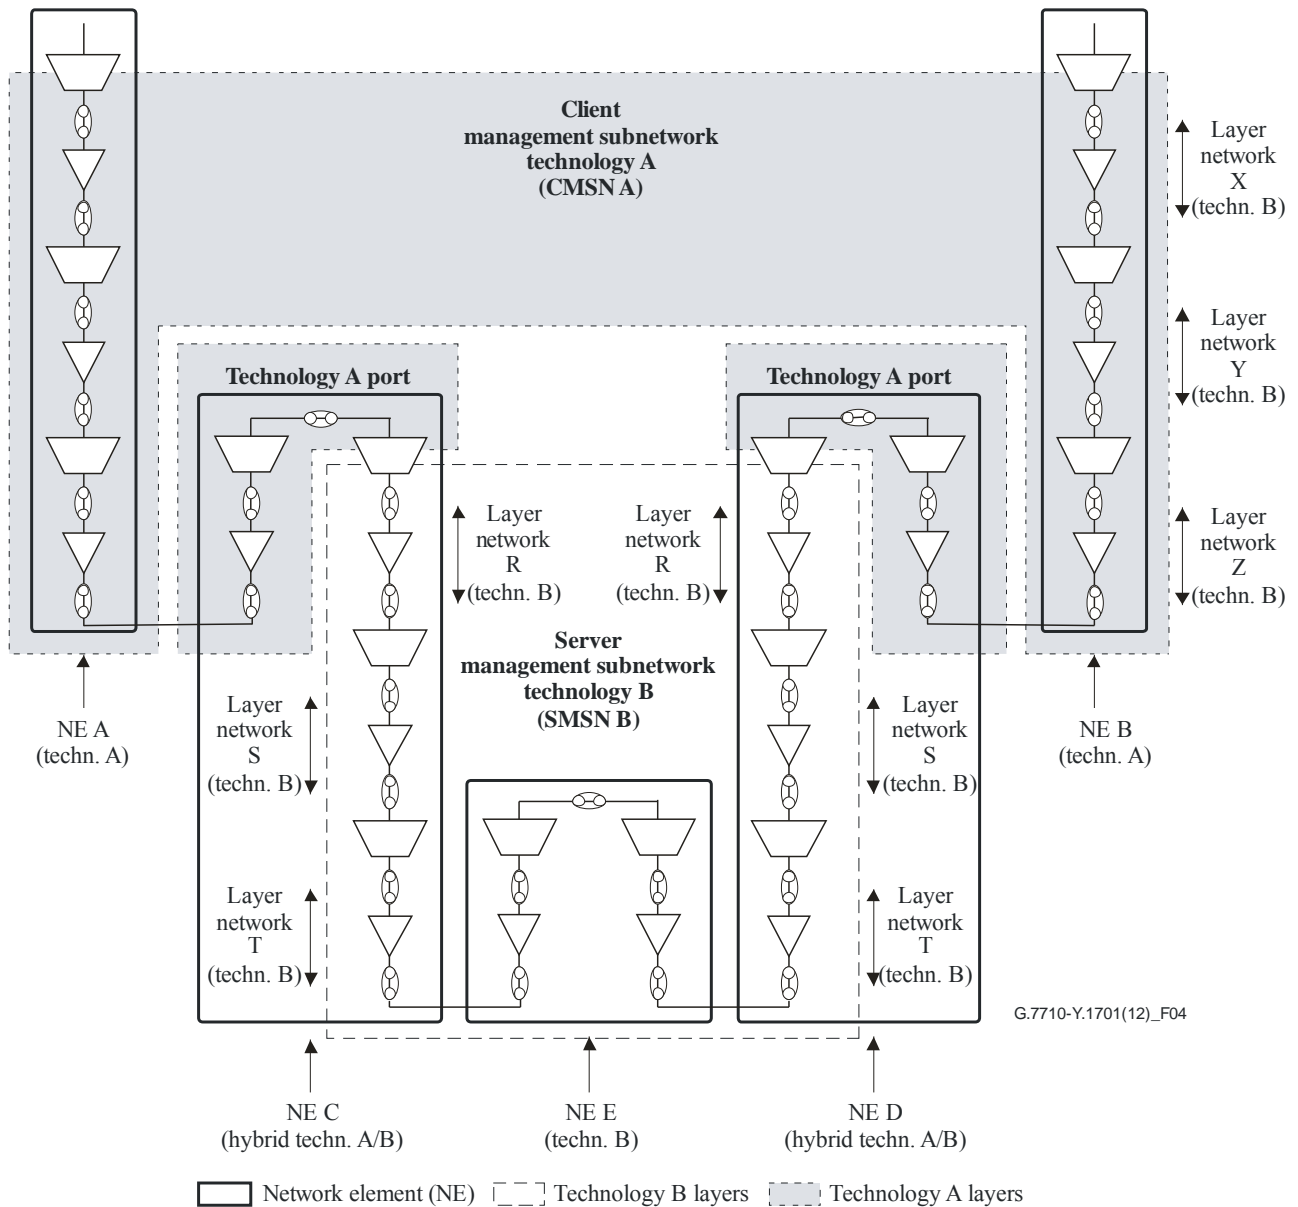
Client management subnetwork technology A (CMSN A)

Layer network X (techn. B)

Layer network Y (techn. B)

Layer network Z (techn. B)

Technology A port

Technology A port

Layer network R (techn. B)

Layer network R (techn. B)

Server management subnetwork technology B (SMSN B)

Layer network S (techn. B)

Layer network S (techn. B)

Layer network T (techn. B)

Layer network T (techn. B)

NE A (techn. A)

NE B (techn. A)

G.7710-Y.1701(12)_F04

NE C (hybrid techn. A/B)

NE E (techn. B)

NE D (hybrid techn. A/B)

Network element (NE) Technology B layers Technology A layers